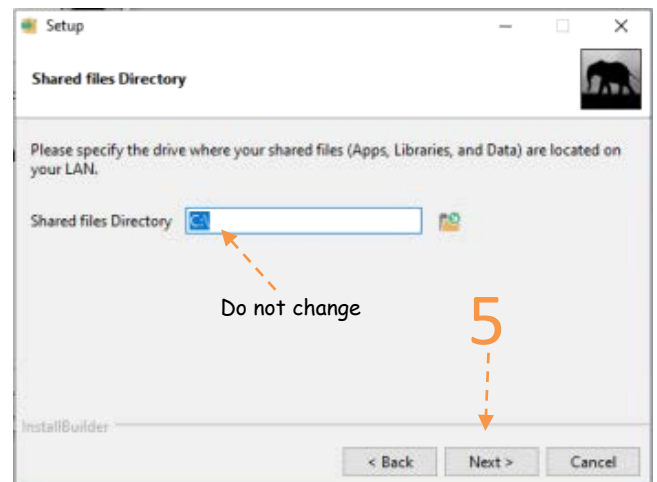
Setup

Shared files Directory

Please specify the drive where your shared files (Apps, Libraries, and Data) are located on your LAN.

Shared files Directory C:\

Do not change

5

InstallBuilder

< Back Next > Cancel